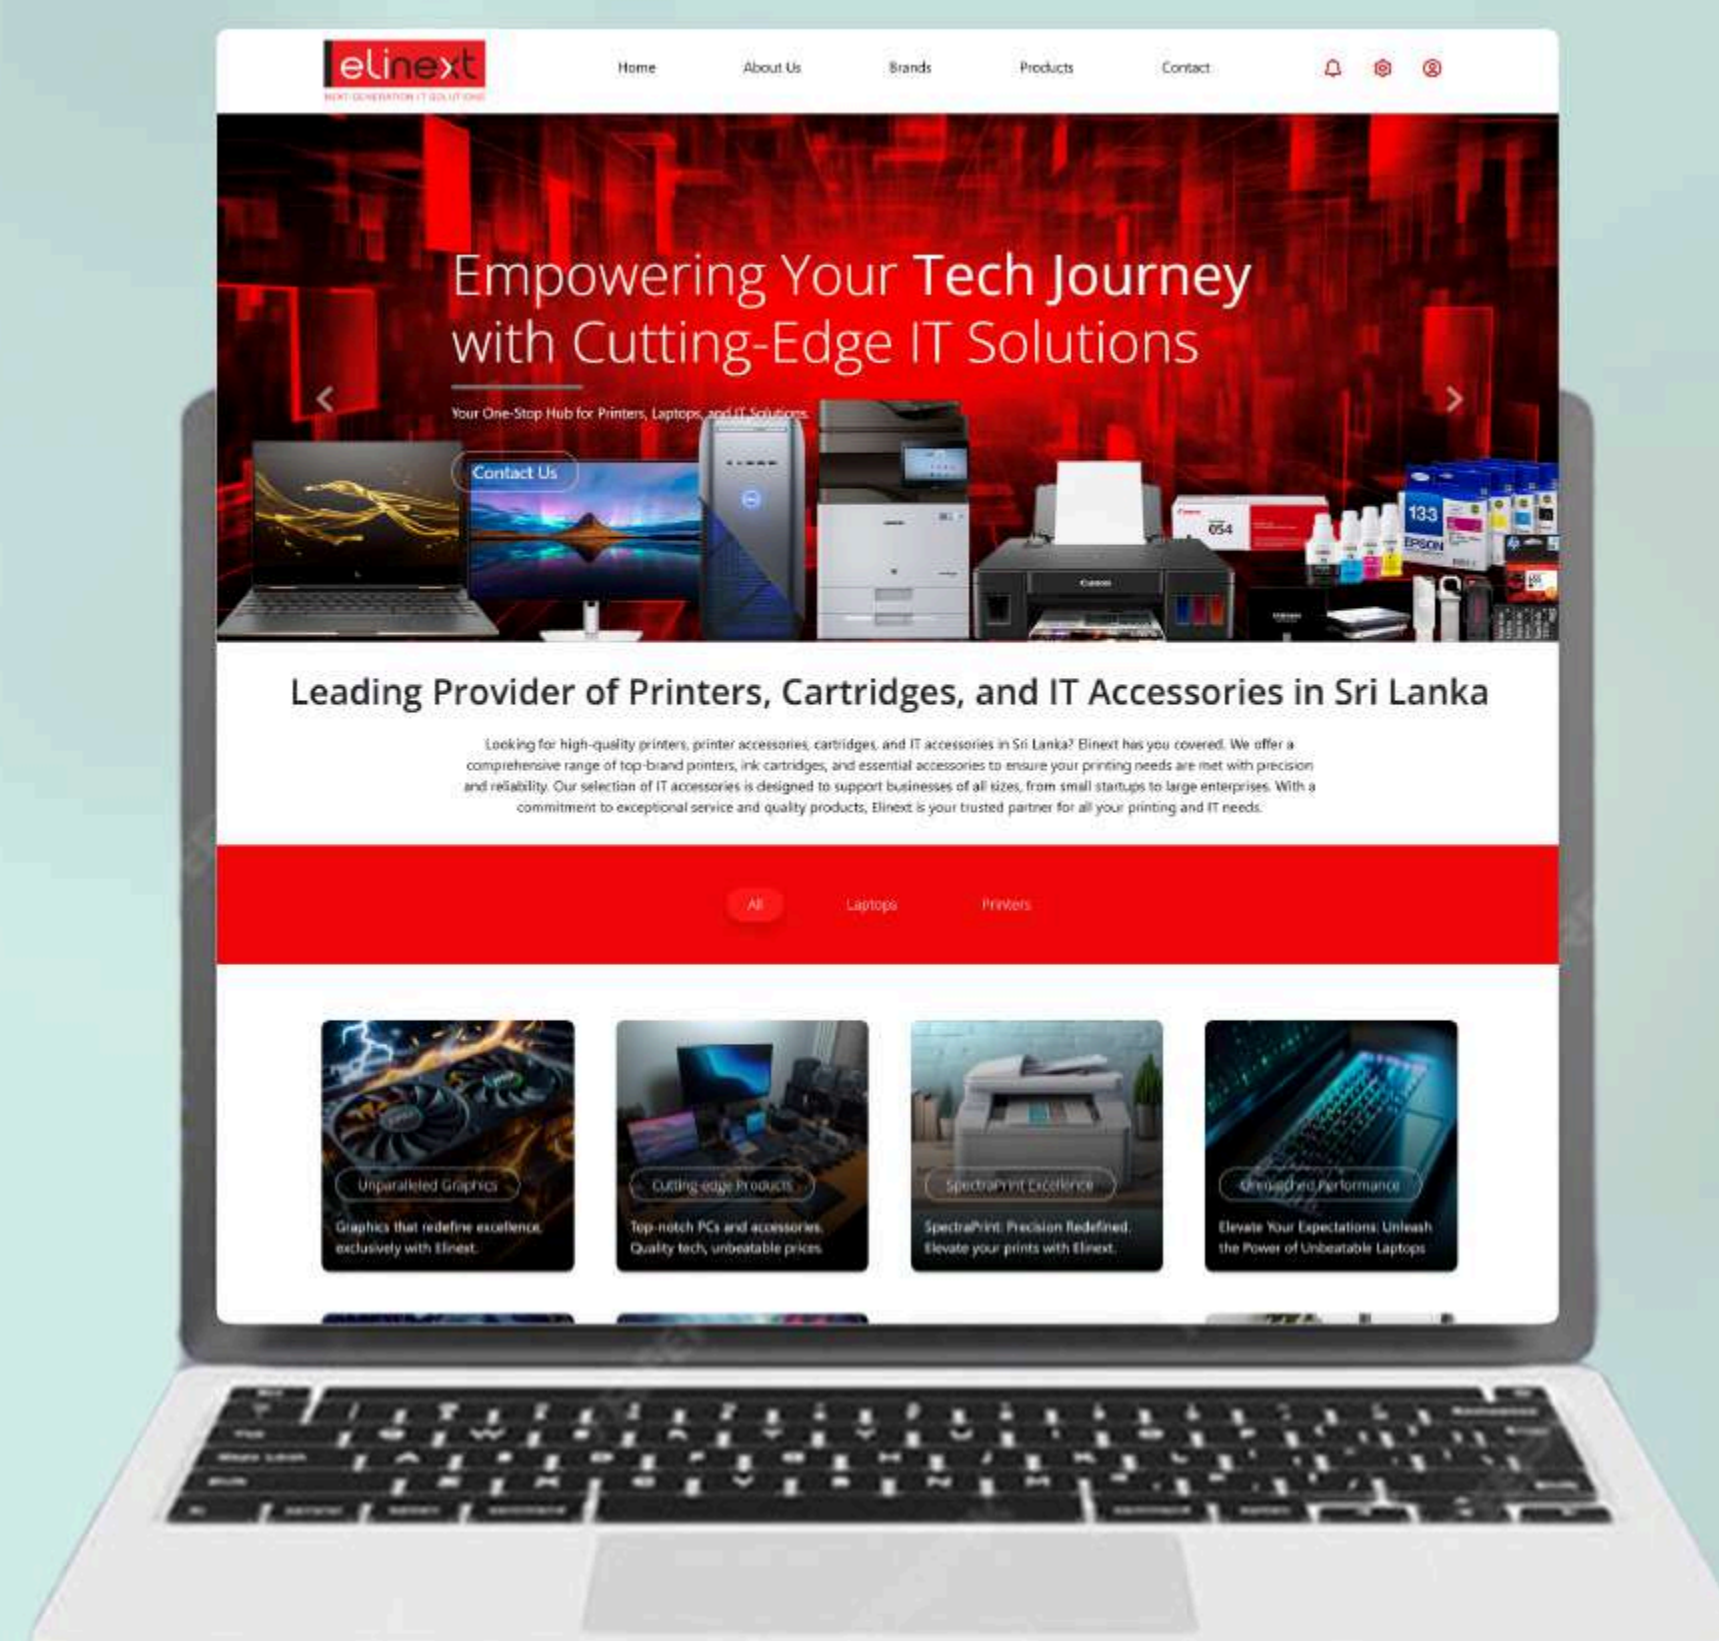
elinext
NEXT GENERATION IT SOLUTIONS

Home About Us Brands Products Contact

Empowering Your Tech Journey with Cutting-Edge IT Solutions

Your One-Stop Hub for Printers, Laptops, and IT Solutions

Contact Us

Canon 054

133 EPSON

Canon

Leading Provider of Printers, Cartridges, and IT Accessories in Sri Lanka

Looking for high-quality printers, printer accessories, cartridges, and IT accessories in Sri Lanka? Elinext has you covered. We offer a comprehensive range of top-brand printers, ink cartridges, and essential accessories to ensure your printing needs are met with precision and reliability. Our selection of IT accessories is designed to support businesses of all sizes, from small startups to large enterprises. With a commitment to exceptional service and quality products, Elinext is your trusted partner for all your printing and IT needs.

All Laptops Printers

Unparalleled Graphics
Graphics that redefine excellence, exclusively with Elinext.

Cutting-edge Products
Top-notch PCs and accessories. Quality tech, unbeatable prices.

SpectraPrint Excellence
SpectraPrint: Precision Redefined. Elevate your prints with Elinext.

Unmatched Performance
Elevate Your Expectations: Unleash the Power of Unbeatable Laptops